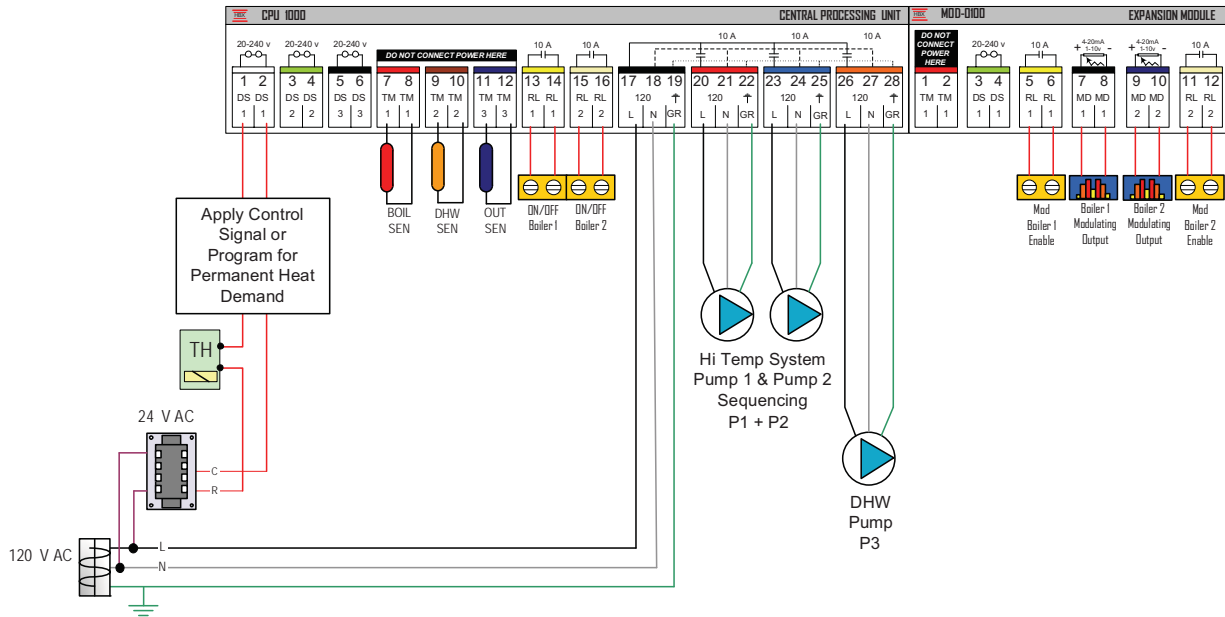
CPU 1000

CENTRAL PROCESSING UNIT

MOD-0100

EXPANSION MODULE

20-240 v 20-240 v 20-240 v

DO NOT CONNECT POWER HERE

10 A 10 A 10 A 10 A 10 A

| 1 | 2 | 3 | 4 | 5 | 6 | 7 | 8 | 9 | 10 | 11 | 12 | 13 | 14 | 15 | 16 | 17 | 18 | 19 | 20 | 21 | 22 | 23 | 24 | 25 | 26 | 27 | 28 |
|---|---|---|---|---|---|---|---|---|---|---|---|---|---|---|---|---|---|---|---|---|---|---|---|---|---|---|---|
| DS | DS | DS | DS | DS | DS | TM | TM | TM | TM | TM | TM | RL | RL | RL | RL | 120 | | | 120 | | | 120 | | | 120 | | |
| 1 | 1 | 2 | 2 | 3 | 3 | 1 | 1 | 2 | 2 | 3 | 3 | 1 | 1 | 2 | 2 | L | N | GR | L | N | GR | L | N | GR | L | N | GR |

DO NOT CONNECT POWER HERE

20-240 v 10 A 4-20mA 1-10v 4-20mA 1-10v 10 A

| 1 | 2 | 3 | 4 | 5 | 6 | 7 | 8 | 9 | 10 | 11 | 12 |
|---|---|---|---|---|---|---|---|---|---|---|---|
| TM | TM | DS | DS | RL | RL | MD | MD | MD | MD | RL | RL |
| 1 | 1 | 1 | 1 | 1 | 1 | 1 | 1 | 2 | 2 | 2 | 2 |

BOIL SEN

DHW SEN

OUT SEN

ON/OFF Boiler 1

ON/OFF Boiler 2

Mod Boiler 1 Enable

Boiler 1 Modulating Output

Boiler 2 Modulating Output

Mod Boiler 2 Enable

Apply Control Signal or Program for Permanent Heat Demand

TH

24 V AC

C

R

120 V AC

L

N

Hi Temp System Pump 1 & Pump 2 Sequencing P1 + P2

DHW Pump P3